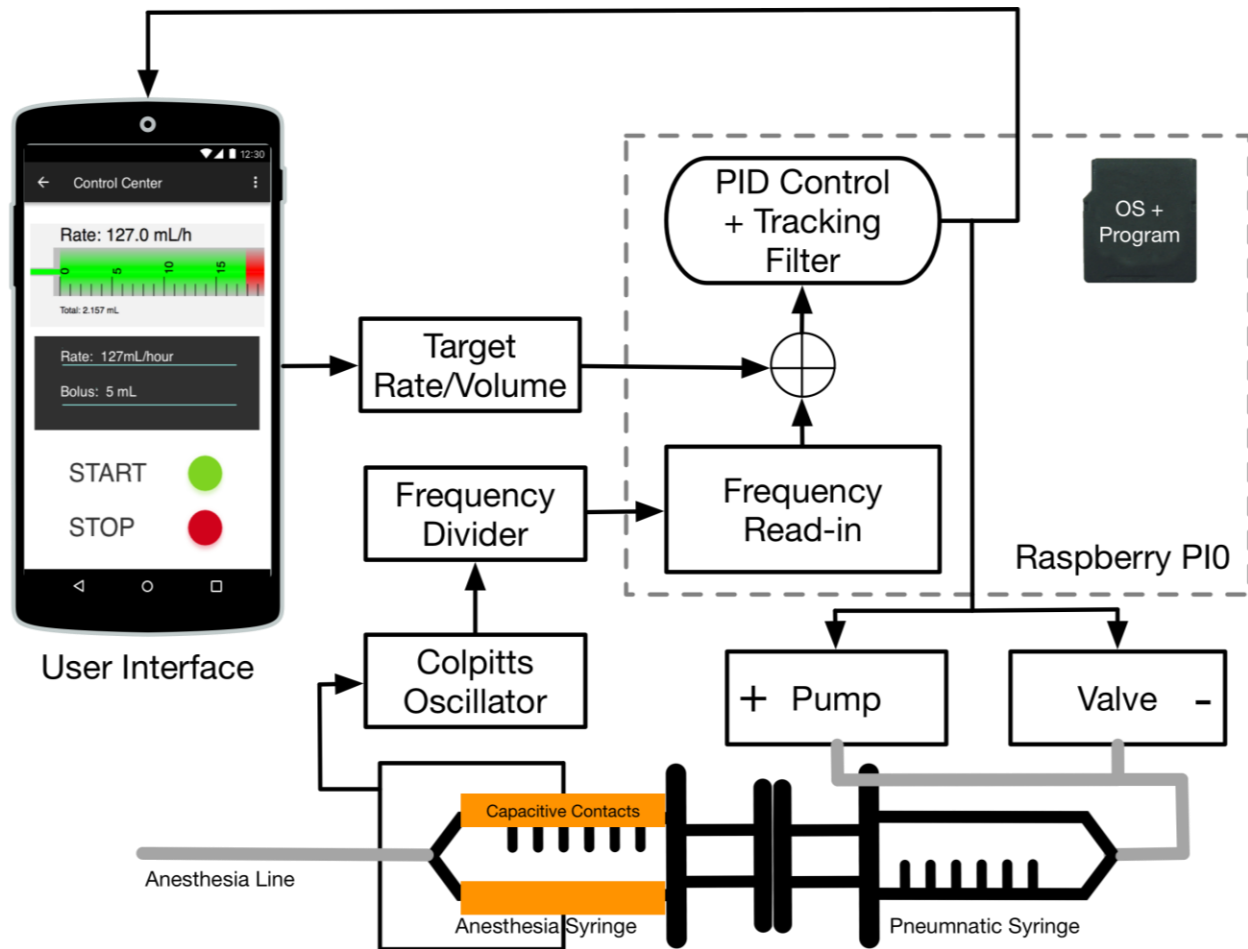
12:30

Control Center

Rate: 127.0 mL/h

0 5 10 15

Total: 2.157 mL

Rate: 127mL/hour

Bolus: 5 mL

START

STOP

User Interface

Target Rate/Volume

Frequency Divider

Colpitts Oscillator

PID Control + Tracking Filter

Frequency Read-in

OS + Program

Raspberry PI0

+ Pump

Valve -

Capacitive Contacts

Anesthesia Line

Anesthesia Syringe

Pneumnatic Syringe